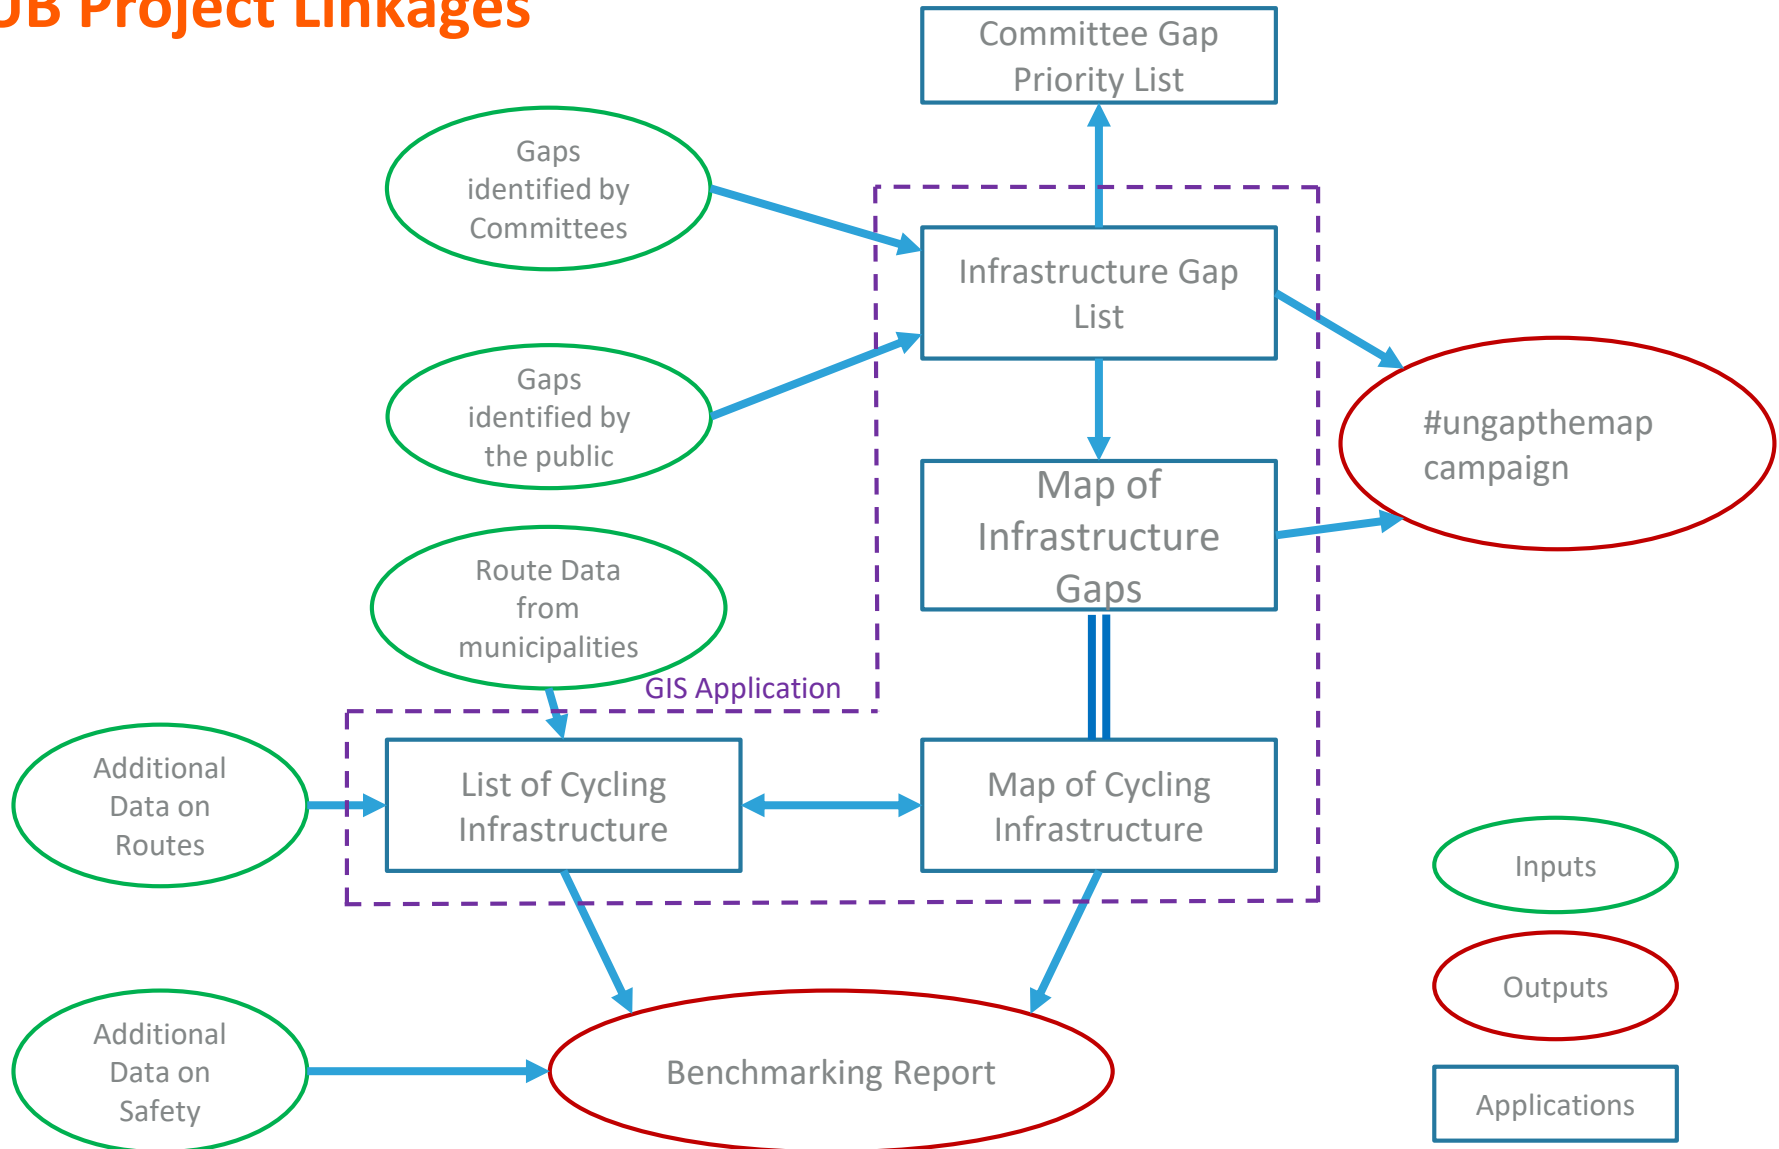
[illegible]B Project Linkages

Committee Gap Priority List

Gaps identified by Committees

Infrastructure Gap List

Gaps identified by the public

#ungapthemap campaign

Map of Infrastructure Gaps

Route Data from municipalities

GIS Application

Additional Data on Routes

List of Cycling Infrastructure

Map of Cycling Infrastructure

Inputs

Outputs

Additional Data on Safety

Benchmarking Report

Applications